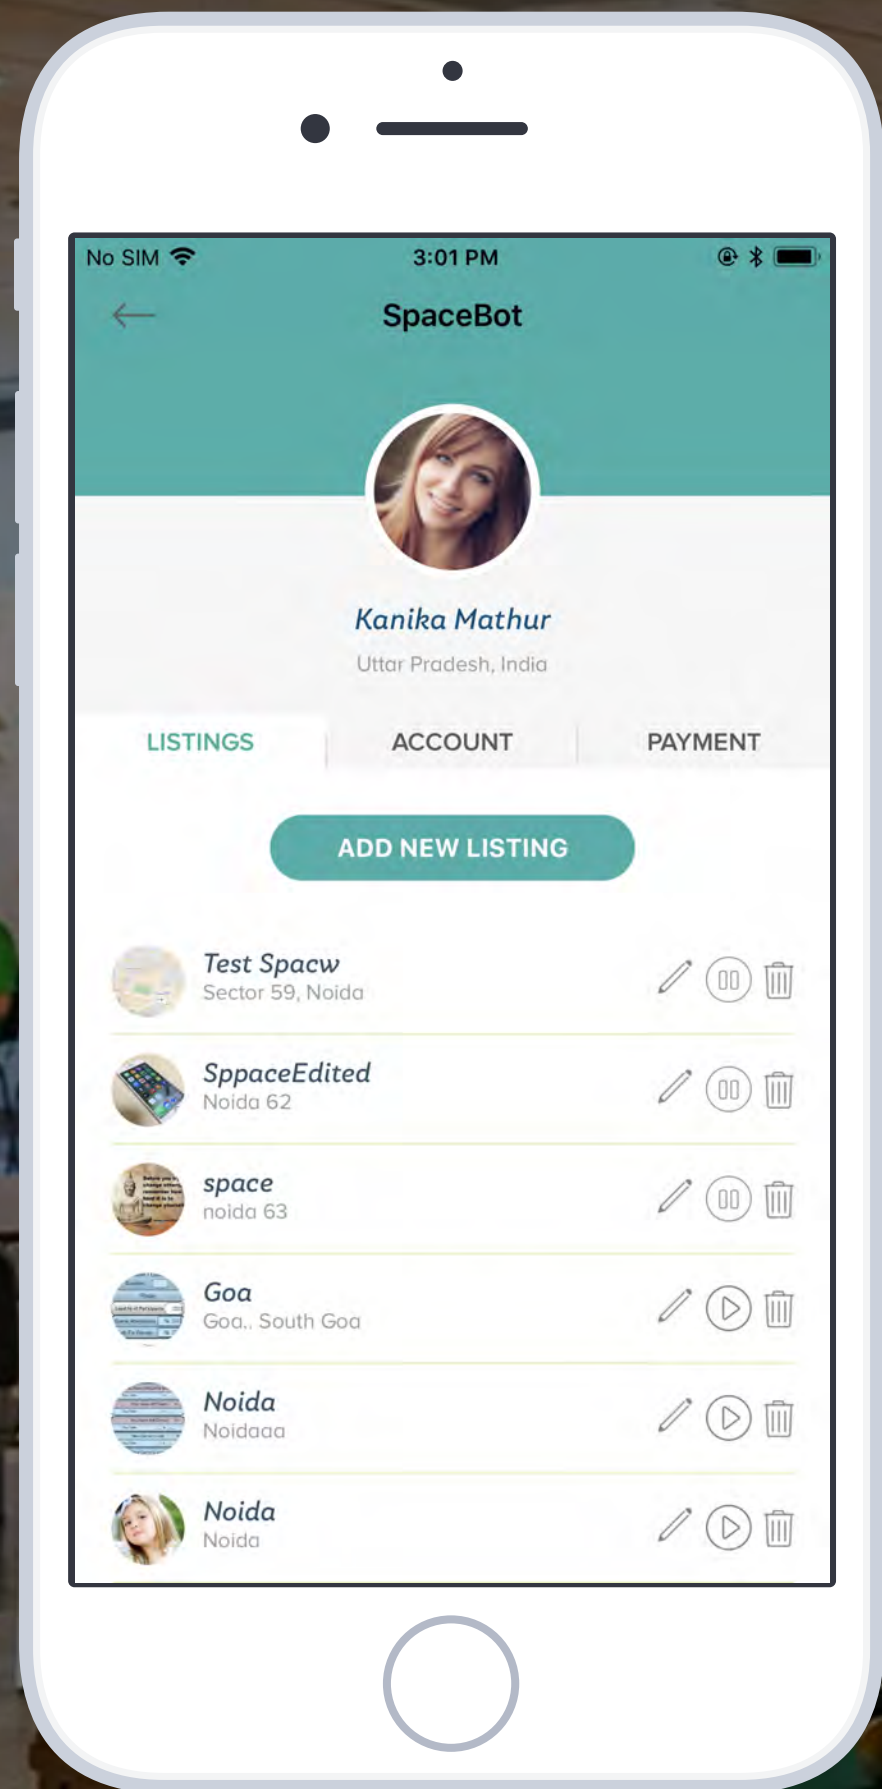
No SIM 3:01 PM

SpaceBot

Kanika Mathur
Uttar Pradesh, India

LISTINGS ACCOUNT PAYMENT

ADD NEW LISTING

Test Spacw
Sector 59, Noida

SppaceEdited
Noida 62

space
noida 63

Goa
Goa,, South Goa

Noida
Noidaaa

Noida
Noida